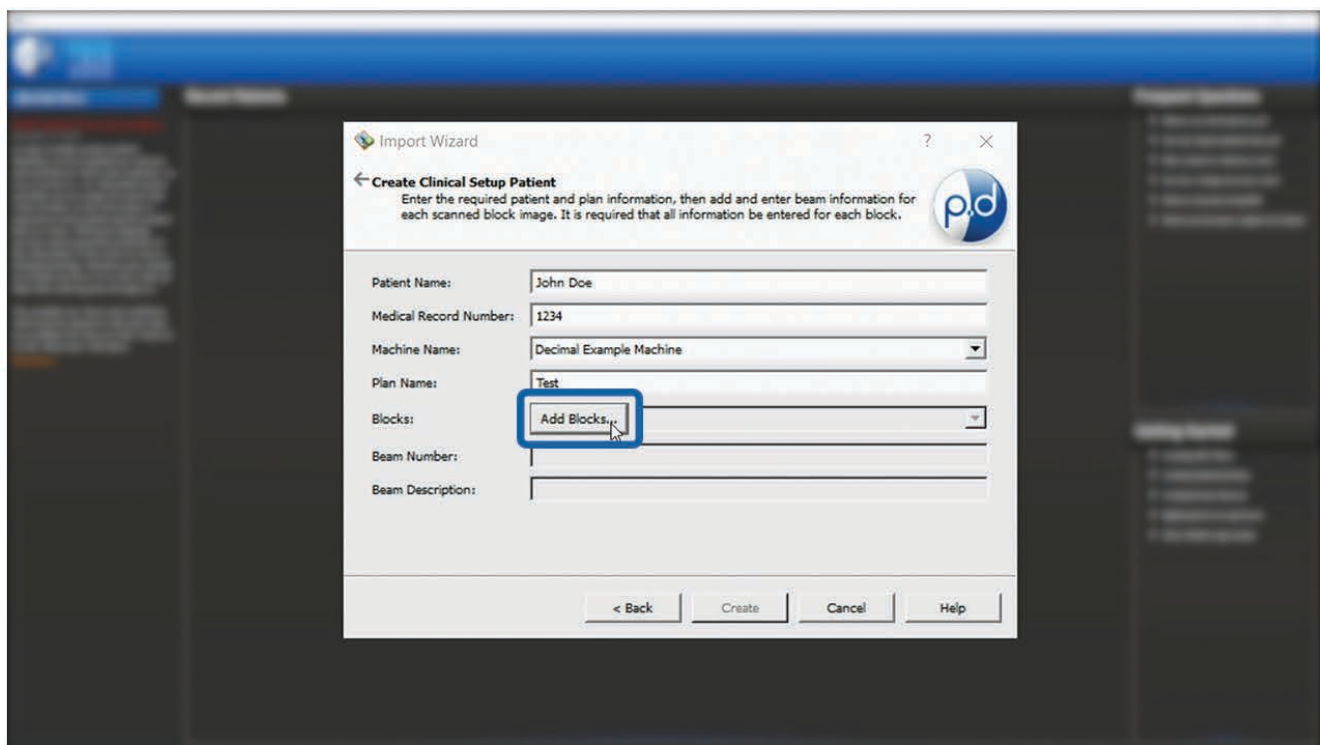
Import Wizard

?

Create Clinical Setup Patient

Enter the required patient and plan information, then add and enter beam information for each scanned block image. It is required that all information be entered for each block.

p.d

Patient Name: John Doe

Medical Record Number: 1234

Machine Name: Decimal Example Machine

Plan Name: Test

Blocks: Add Blocks...

Beam Number:

Beam Description:

< Back | Create | Cancel | Help